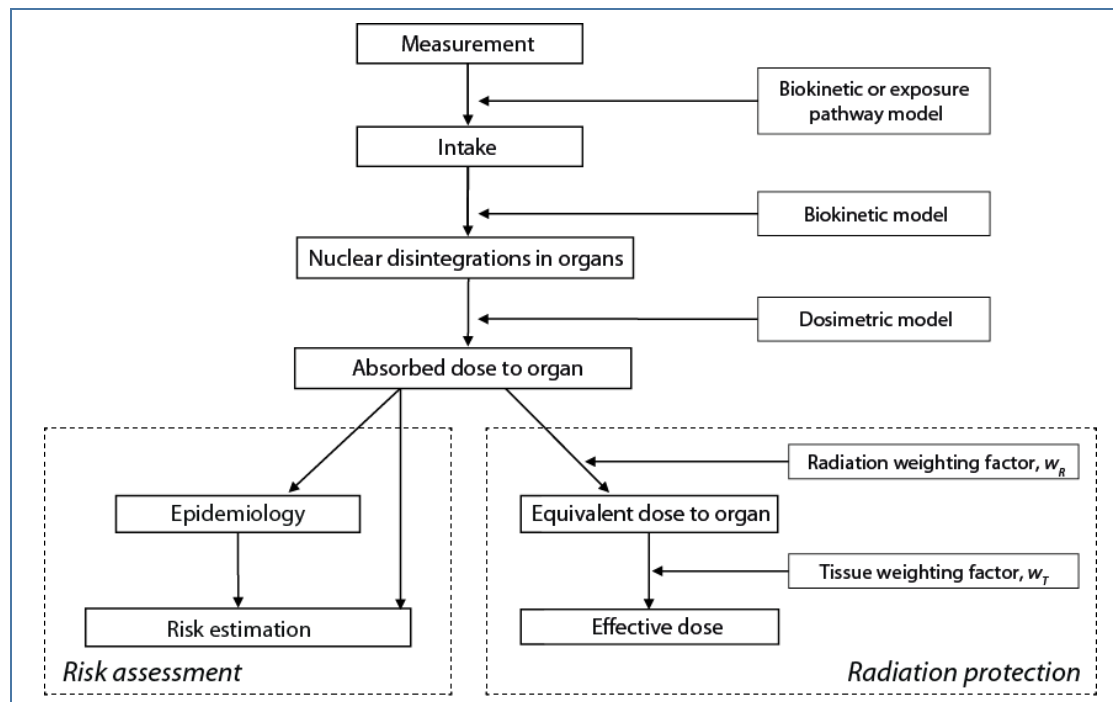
Measurement

Biokinetic or exposure pathway model

Intake

Biokinetic model

Nuclear disintegrations in organs

Dosimetric model

Absorbed dose to organ

Epidemiology

Risk estimation

Risk assessment

Radiation weighting factor, $w_R$

Equivalent dose to organ

Tissue weighting factor, $w_T$

Effective dose

Radiation protection